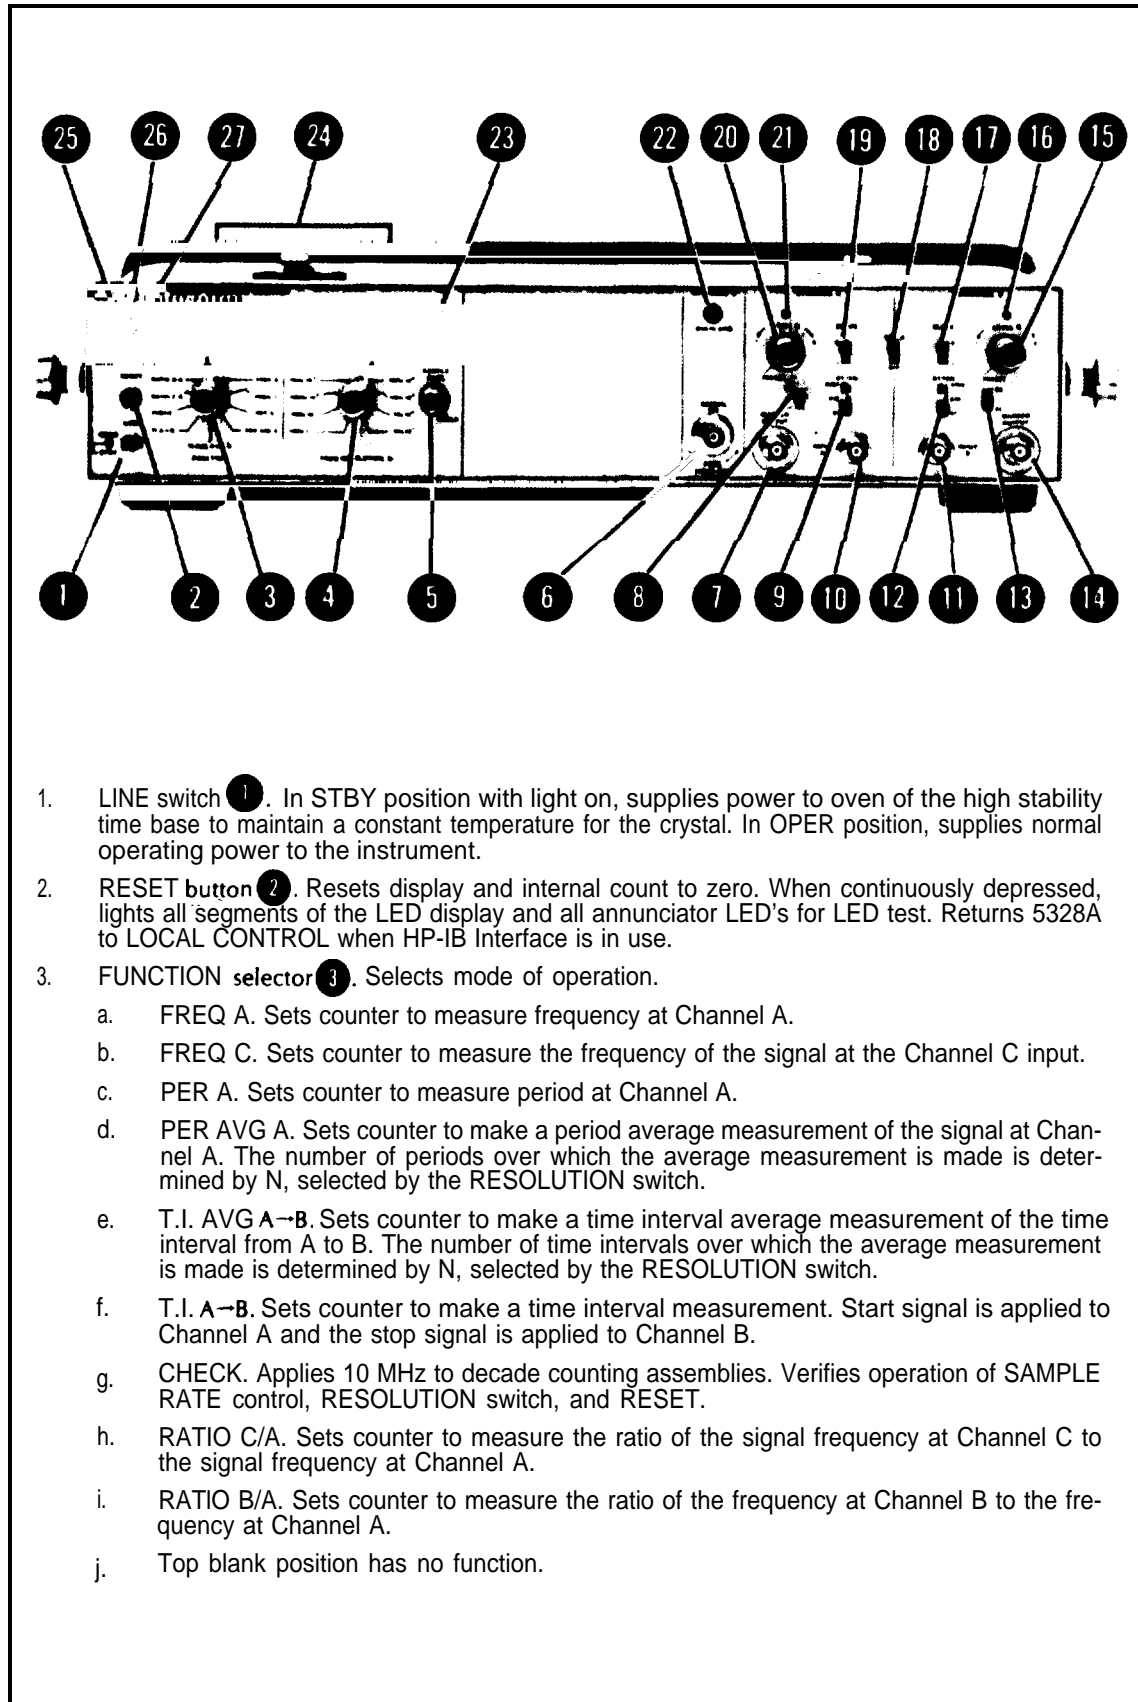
25 26 27 24 23 22 20 21 19 18 17 16 15

1 2 3 4 5 6 8 7 9 10 12 11 13 14

1. LINE switch 1. In STBY position with light on, supplies power to oven of the high stability time base to maintain a constant temperature for the crystal. In OPER position, supplies normal operating power to the instrument.

2. RESET button 2. Resets display and internal count to zero. When continuously depressed, lights all segments of the LED display and all annunciator LED's for LED test. Returns 5328A to LOCAL CONTROL when HP-IB Interface is in use.

3. FUNCTION selector 3. Selects mode of operation.

a. FREQ A. Sets counter to measure frequency at Channel A.

b. FREQ C. Sets counter to measure the frequency of the signal at the Channel C input.

c. PER A. Sets counter to measure period at Channel A.

d. PER AVG A. Sets counter to make a period average measurement of the signal at Channel A. The number of periods over which the average measurement is made is determined by N, selected by the RESOLUTION switch.

e. T.I. AVG A$\rightarrow$B. Sets counter to make a time interval average measurement of the time interval from A to B. The number of time intervals over which the average measurement is made is determined by N, selected by the RESOLUTION switch.

f. T.I. A$\rightarrow$B. Sets counter to make a time interval measurement. Start signal is applied to Channel A and the stop signal is applied to Channel B.

g. CHECK. Applies 10 MHz to decade counting assemblies. Verifies operation of SAMPLE RATE control, RESOLUTION switch, and RESET.

h. RATIO C/A. Sets counter to measure the ratio of the signal frequency at Channel C to the signal frequency at Channel A.

i. RATIO B/A. Sets counter to measure the ratio of the frequency at Channel B to the frequency at Channel A.

j. Top blank position has no function.